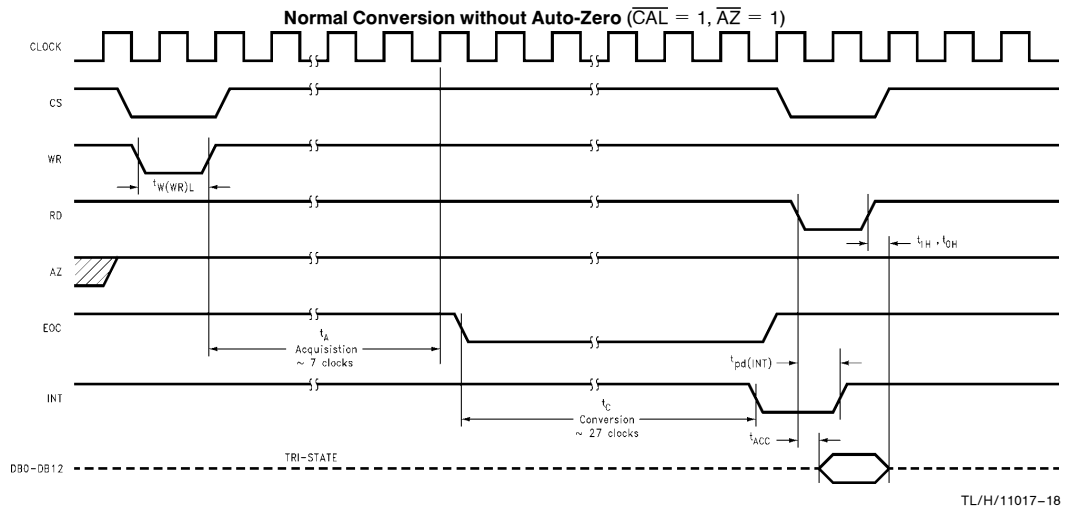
Normal Conversion without Auto-Zero ($\overline{CAL}$ = 1, $\overline{AZ}$ = 1)

CLOCK

CS

WR

$t_{W(WR)L}$

RD

$t_{1H}$, $t_{0H}$

AZ

EOC

$t_A$
Acquisition
~ 7 clocks

$t_{pd(INT)}$

INT

$t_C$
Conversion
~ 27 clocks

$t_{ACC}$

DB0–DB12

TRI-STATE

TL/H/11017–18